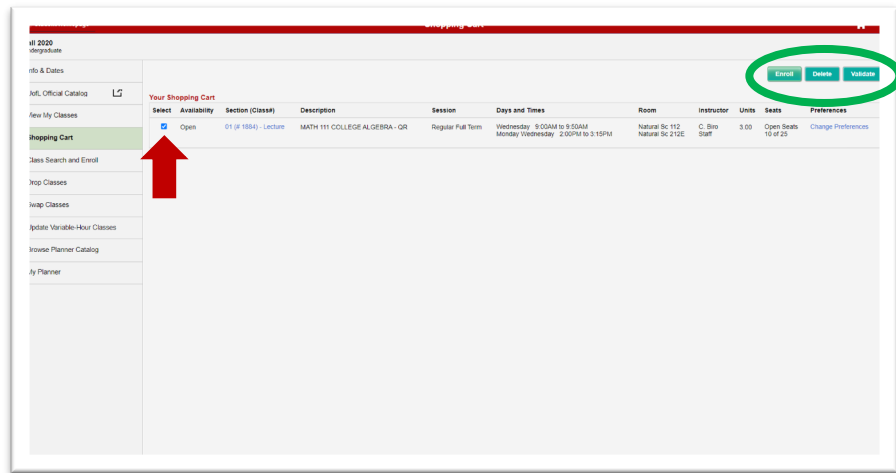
Shopping Cart

all 2020
ndergraduate

nfo & Dates

ofL Official Catalog

iew My Classes

Shopping Cart

Class Search and Enroll

Drop Classes

Swap Classes

Update Variable-Hour Classes

Browse Planner Catalog

My Planner

Enroll Delete Validate

Your Shopping Cart

| Select | Availability | Section (Class#) | Description | Session | Days and Times | Room | Instructor | Units | Seats | Preferences |
|---|---|---|---|---|---|---|---|---|---|---|
| ☑ | Open | 01 (# 1884) - Lecture | MATH 111 COLLEGE ALGEBRA - QR | Regular Full Term | Wednesday 9:00AM to 9:50AM Monday Wednesday 2:00PM to 3:15PM | Natural Sc 112 Natural Sc 212E | C. Biro Staff | 3.00 | Open Seats 10 of 25 | Change Preferences |